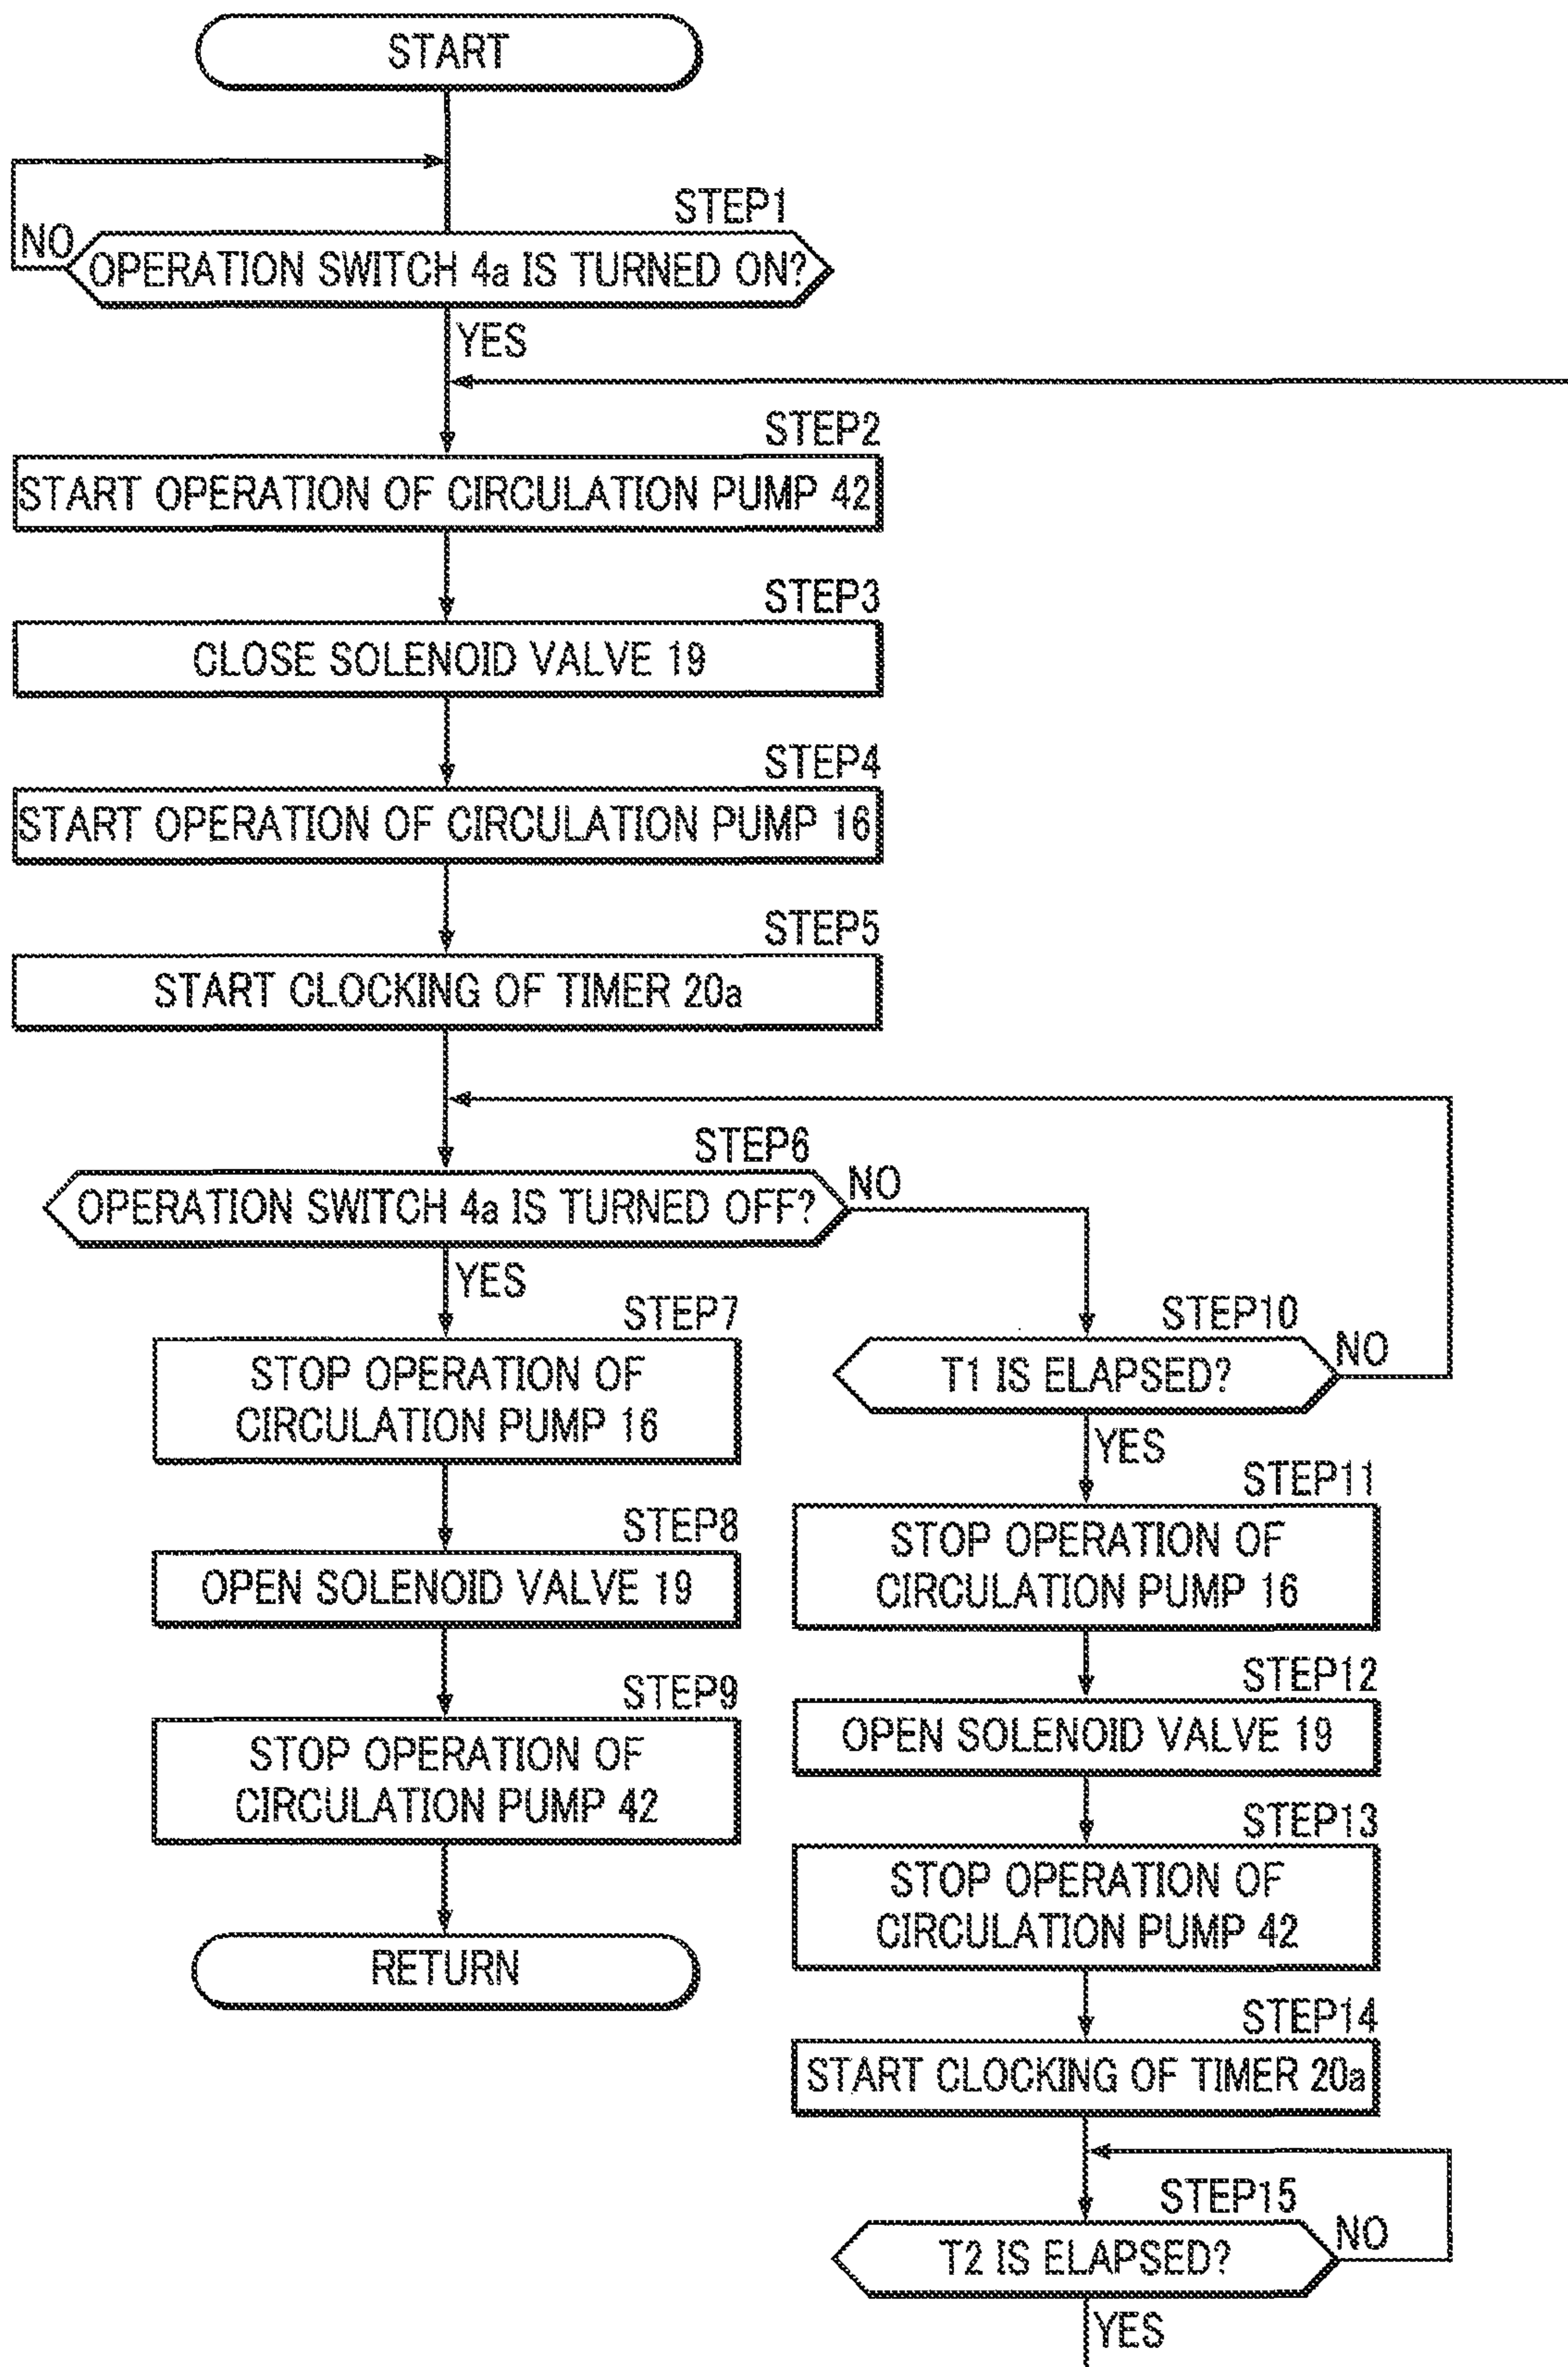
START

STEP1

NO

OPERATION SWITCH 4a IS TURNED ON?

YES

STEP2

START OPERATION OF CIRCULATION PUMP 42

STEP3

CLOSE SOLENOID VALVE 19

STEP4

START OPERATION OF CIRCULATION PUMP 16

STEP5

START CLOCKING OF TIMER 20a

STEP6

OPERATION SWITCH 4a IS TURNED OFF?

NO

YES

STEP7

STOP OPERATION OF CIRCULATION PUMP 16

STEP8

OPEN SOLENOID VALVE 19

STEP9

STOP OPERATION OF CIRCULATION PUMP 42

RETURN

STEP10

T1 IS ELAPSED?

NO

YES

STEP11

STOP OPERATION OF CIRCULATION PUMP 16

STEP12

OPEN SOLENOID VALVE 19

STEP13

STOP OPERATION OF CIRCULATION PUMP 42

STEP14

START CLOCKING OF TIMER 20a

STEP15

T2 IS ELAPSED?

NO

YES